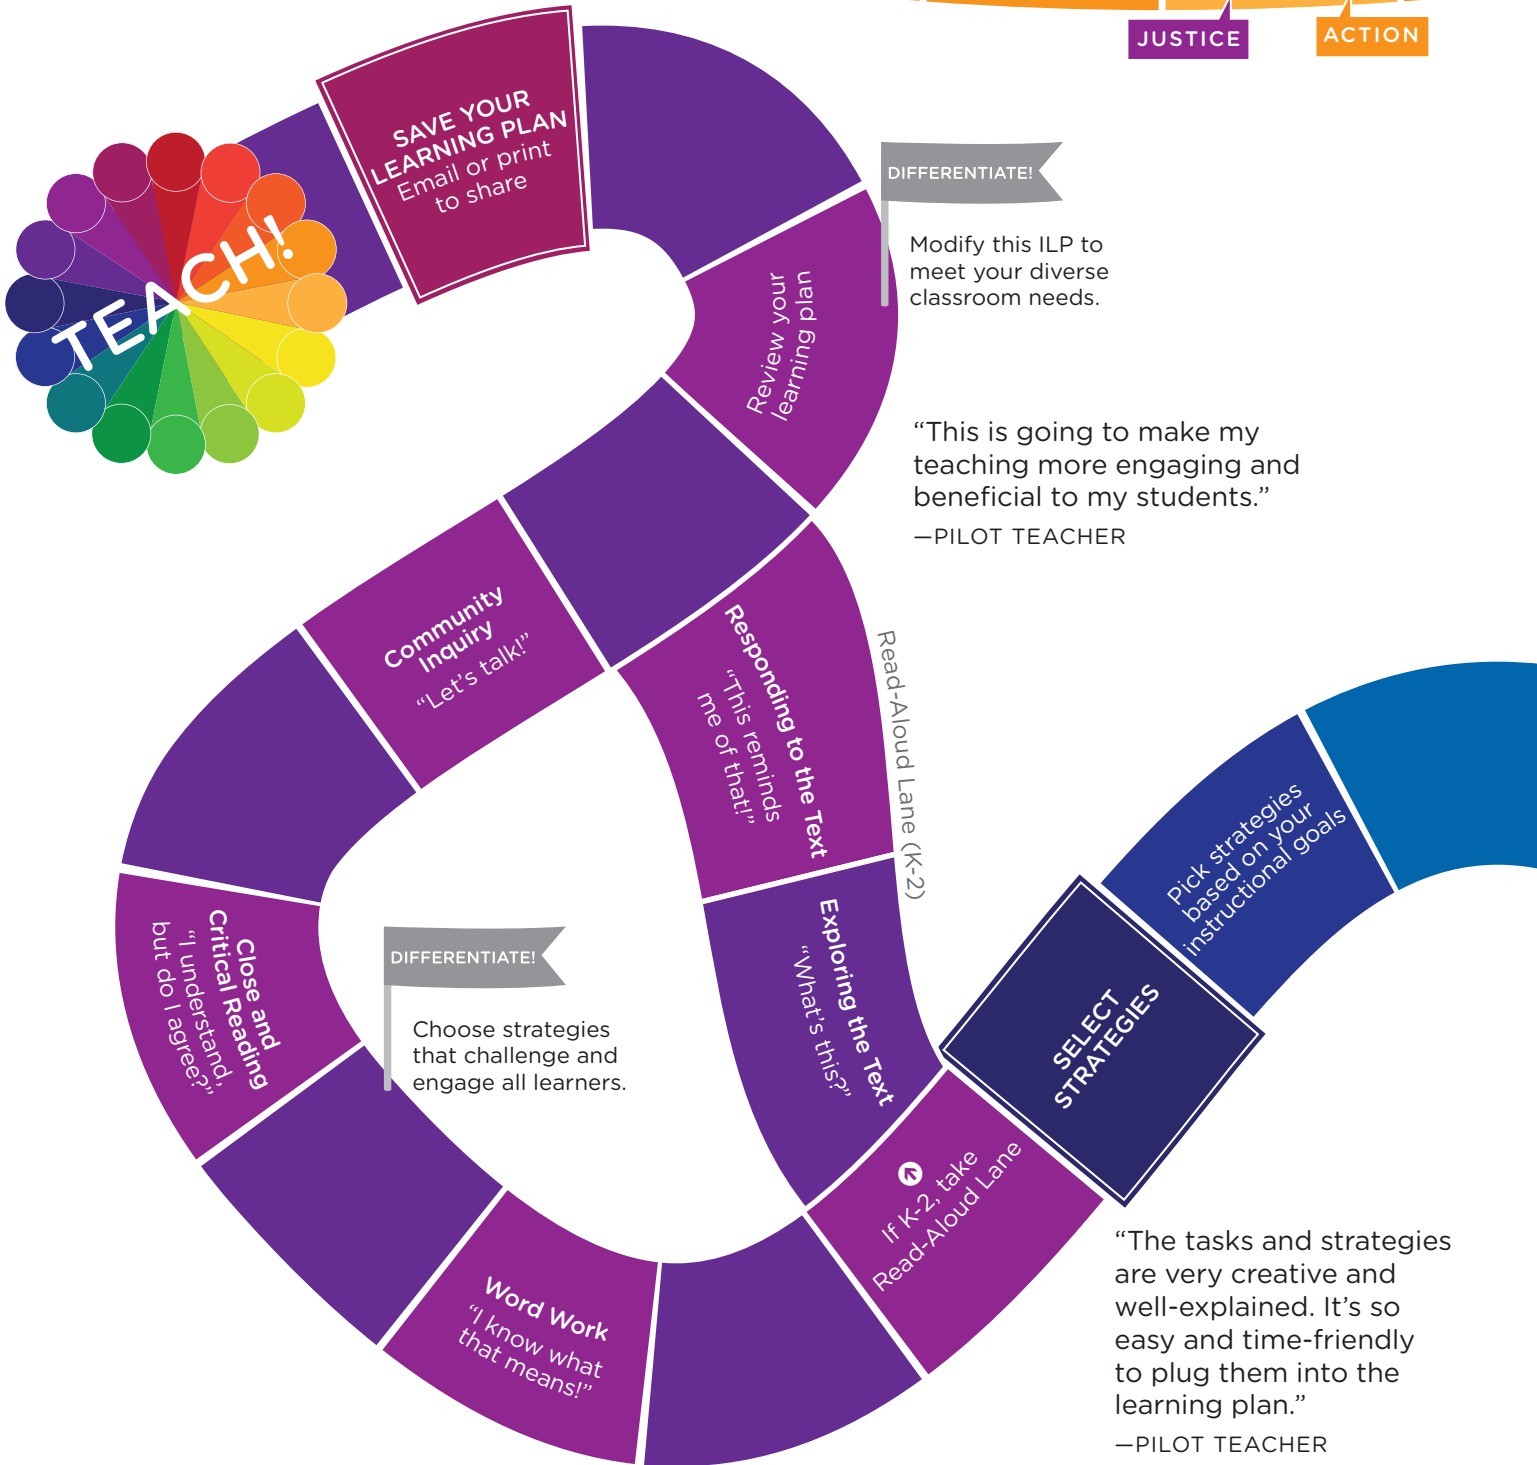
JUSTICE

ACTION

TEACH!

SAVE YOUR LEARNING PLAN
Email or print to share

DIFFERENTIATE!
Modify this ILP to meet your diverse classroom needs.

Review your learning plan

"This is going to make my teaching more engaging and beneficial to my students."
—PILOT TEACHER

Community Inquiry
"Let's talk!"

Responding to the Text
"This reminds me of that!"

Read-Aloud Lane (K-2)

Pick strategies based on your instructional goals

Close and Critical Reading
"I understand, but do I agree?"

DIFFERENTIATE!
Choose strategies that challenge and engage all learners.

Exploring the Text
"What's this?"

SELECT STRATEGIES

If K-2, take Read-Aloud Lane

Word Work
"I know what that means!"

"The tasks and strategies are very creative and well-explained. It's so easy and time-friendly to plug them into the learning plan."
—PILOT TEACHER